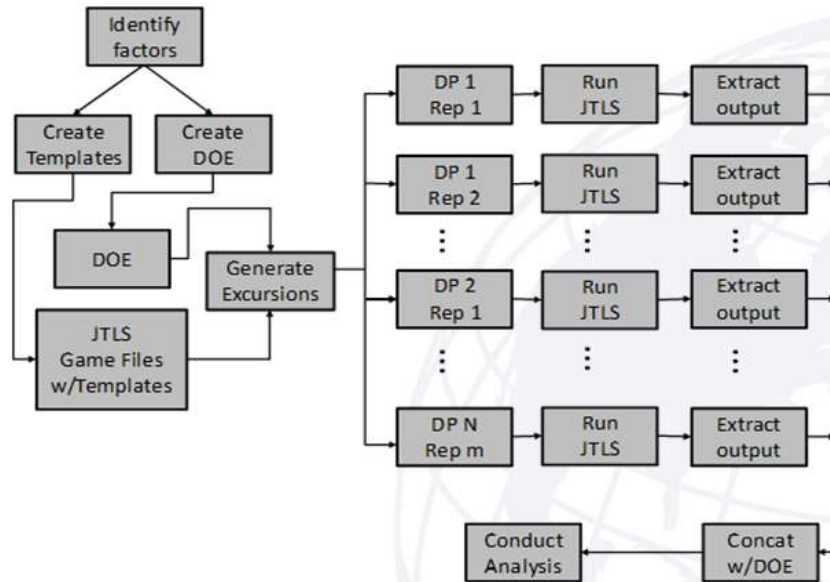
Identify factors

Create Templates

Create DOE

DOE

JTLS Game Files w/Templates

Generate Excursions

DP 1 Rep 1

Run JTLS

Extract output

DP 1 Rep 2

Run JTLS

Extract output

⋮

⋮

⋮

DP 2 Rep 1

Run JTLS

Extract output

⋮

⋮

⋮

DP N Rep m

Run JTLS

Extract output

Conduct Analysis

Concat w/DOE